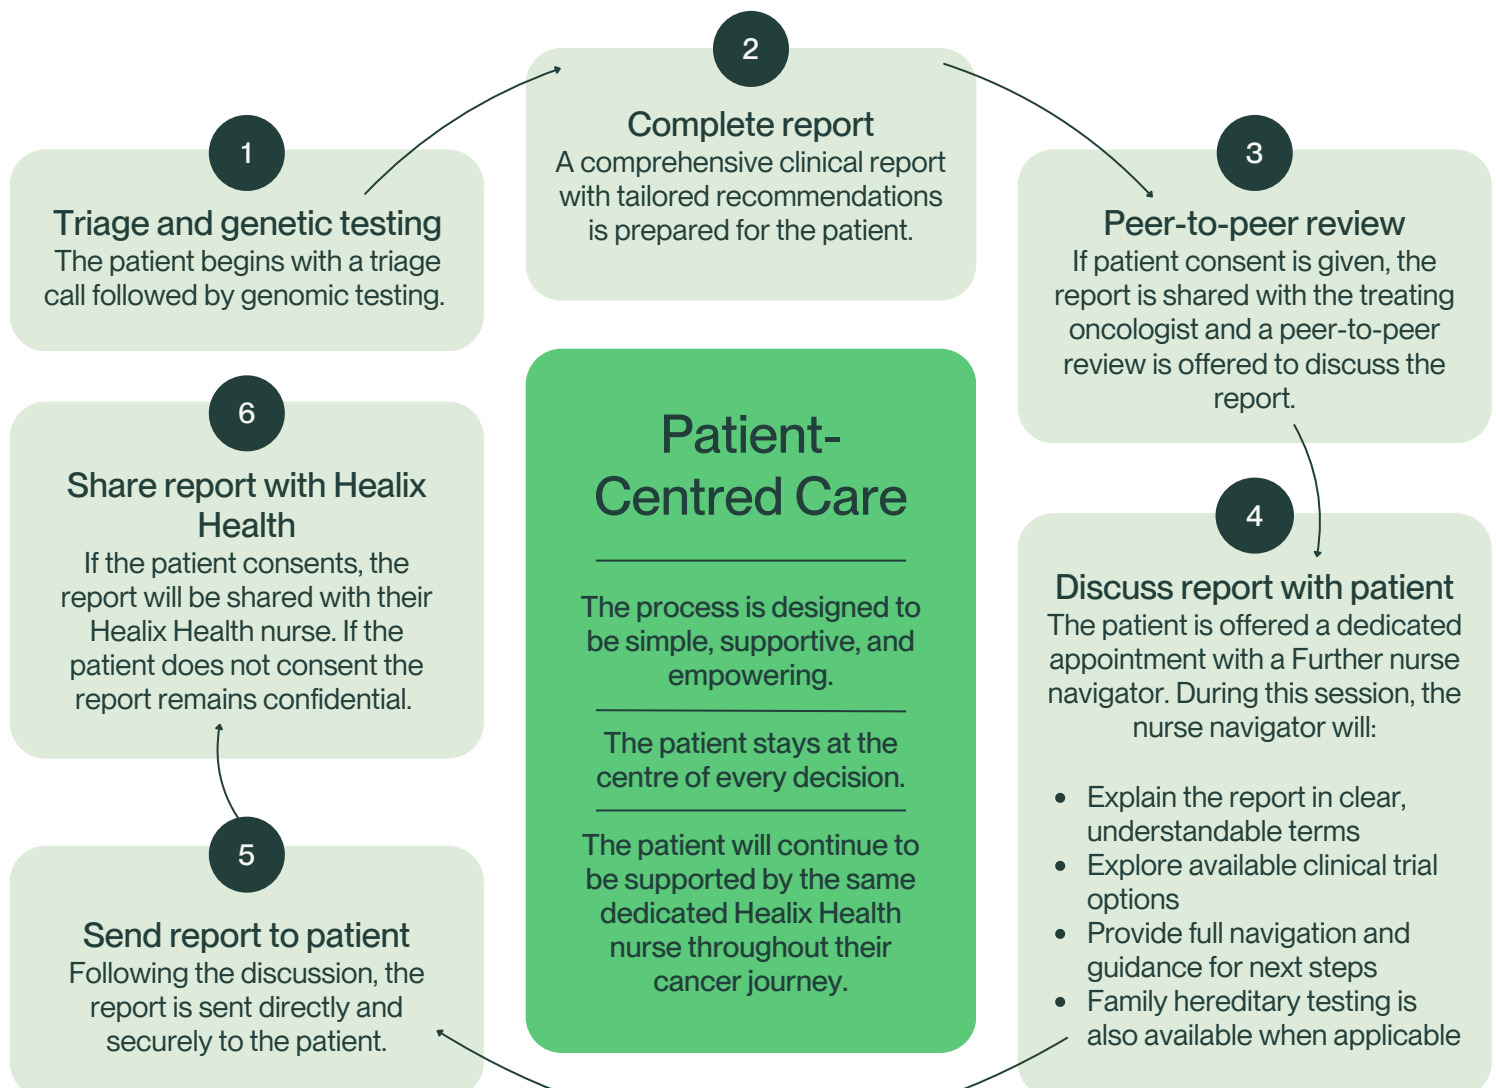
1

Triage and genetic testing
The patient begins with a triage call followed by genomic testing.

2

Complete report
A comprehensive clinical report with tailored recommendations is prepared for the patient.

3

Peer-to-peer review
If patient consent is given, the report is shared with the treating oncologist and a peer-to-peer review is offered to discuss the report.

4

Discuss report with patient
The patient is offered a dedicated appointment with a Further nurse navigator. During this session, the nurse navigator will:

- Explain the report in clear, understandable terms
- Explore available clinical trial options
- Provide full navigation and guidance for next steps
- Family hereditary testing is also available when applicable

5

Send report to patient
Following the discussion, the report is sent directly and securely to the patient.

6

Share report with Healix Health
If the patient consents, the report will be shared with their Healix Health nurse. If the patient does not consent the report remains confidential.

Patient-Centred Care

The process is designed to be simple, supportive, and empowering.

The patient stays at the centre of every decision.

The patient will continue to be supported by the same dedicated Healix Health nurse throughout their cancer journey.